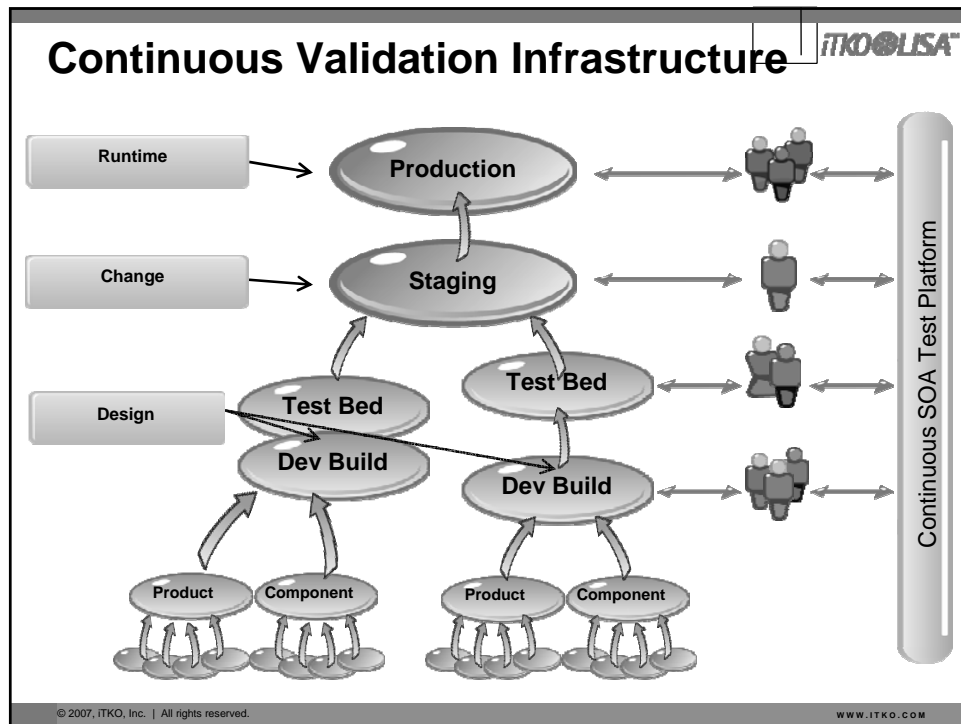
Continuous Validation Infrastructure

iTKO LISA™

Runtime

Production

Change

Staging

Design

Test Bed

Test Bed

Dev Build

Dev Build

Product

Component

Product

Component

Continuous SOA Test Platform

© 2007, iTKO, Inc. | All rights reserved.

WWW.ITKO.COM